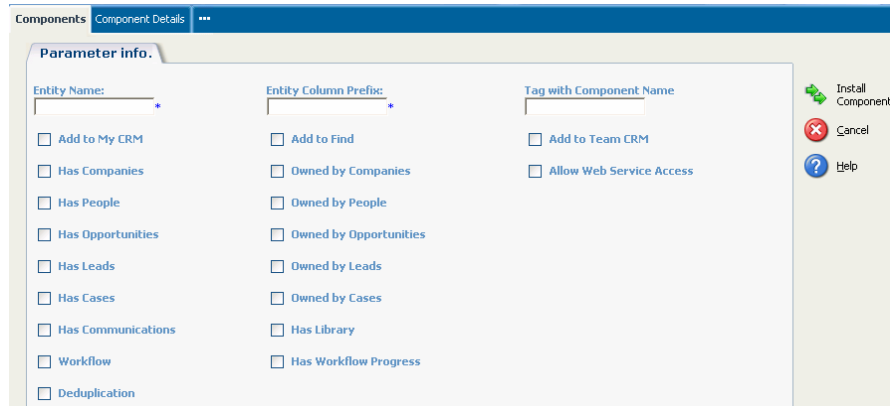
Components Component Details ···

Parameter info.

Entity Name: *

Entity Column Prefix: *

Tag with Component Name

Add to My CRM

Add to Find

Add to Team CRM

Has Companies

Owned by Companies

Allow Web Service Access

Has People

Owned by People

Has Opportunities

Owned by Opportunities

Has Leads

Owned by Leads

Has Cases

Owned by Cases

Has Communications

Has Library

Workflow

Has Workflow Progress

Deduplication

Install Component

Cancel

Help